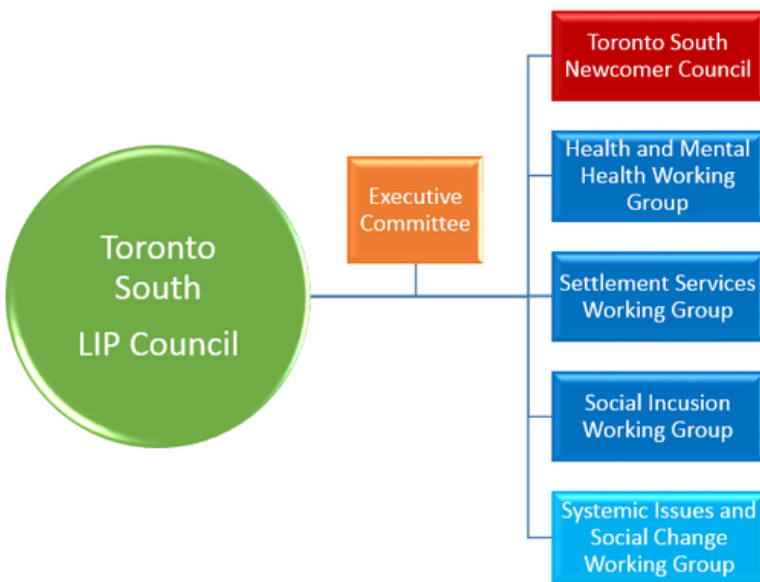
Toronto South
LIP Council

Executive Committee

Toronto South Newcomer Council

Health and Mental Health Working Group

Settlement Services Working Group

Social Incusion Working Group

Systemic Issues and Social Change Working Group